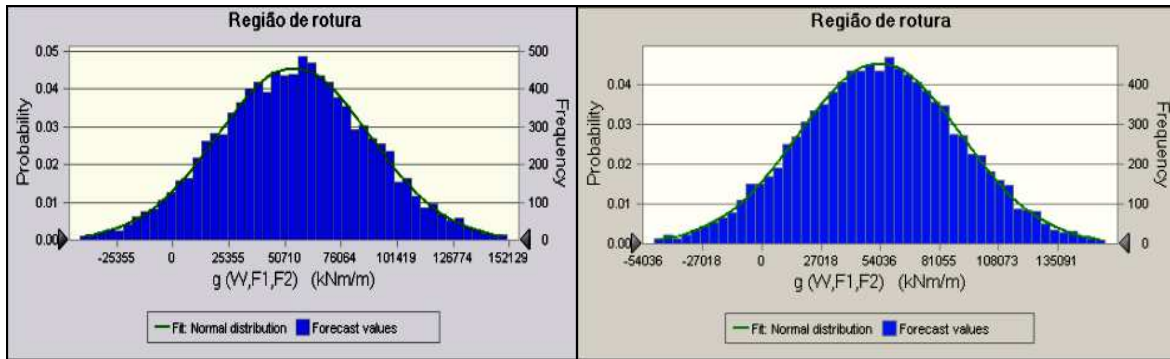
Região de rotura

Probability

Frequency

0.05
0.04
0.03
0.02
0.01
0.00

500
400
300
200
100
0

-25355
0
25355
50710
76064
101419
126774
152129

g (W,F1,F2) (kNm/m)

Fit: Normal distribution
Forecast values

Região de rotura

Probability

Frequency

0.04
0.03
0.02
0.01
0.00

400
300
200
100
0

-54036
-27018
0
27018
54036
81055
108073
135091

g (W,F1,F2) (kNm/m)

Fit: Normal distribution
Forecast values